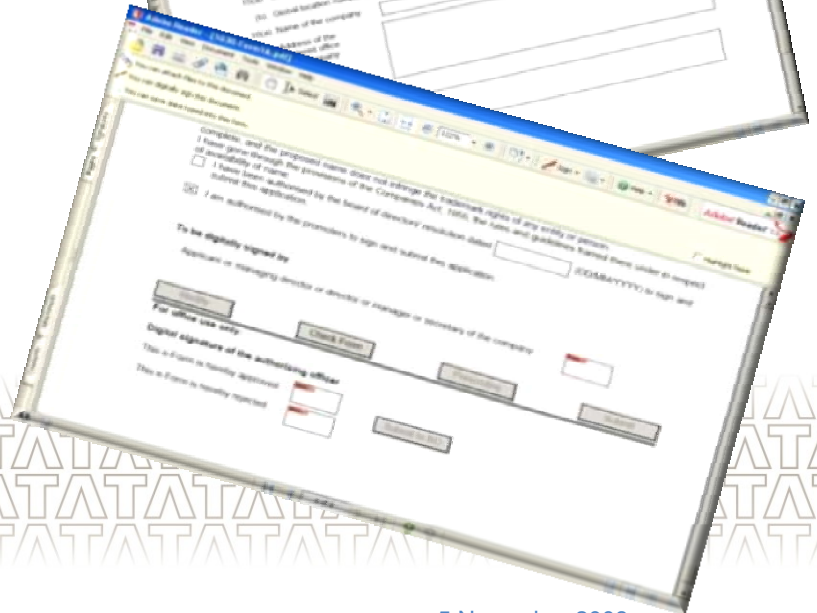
Adobe Reader - [Form1A.pdf]

File Edit View Document Tools Window Help

Name of the company

Address of the

Complete, and the proposed name does not infringe the trademark rights of any entity or person.

I have gone through the provisions of the Companies Act, 1956, the rules and guidelines framed there under in respect of availability of name

I have been authorised by the board of directors resolution dated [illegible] (DD/MM/YYYY) to sign and submit this application.

I am authorised by the promoters to sign and submit this application.

To be digitally signed by

Applicant or managing director or director or manager or secretary of the company

Check Form

Prescrutiny

Submit

For office use only

Digital signature of the authorising officer

This e-Form is hereby approved

This e-Form is hereby rejected

Submit to RO

Adobe Reader

Highlight fields

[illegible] November 2008